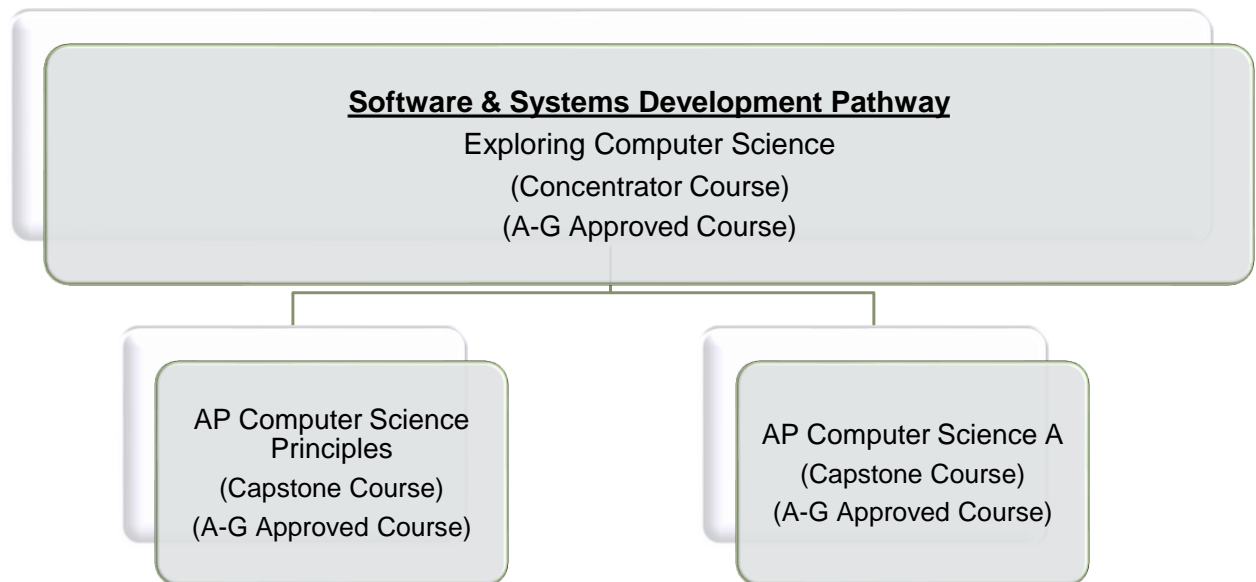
Software & Systems Development Pathway
Exploring Computer Science
(Concentrator Course)
(A-G Approved Course)

AP Computer Science Principles
(Capstone Course)
(A-G Approved Course)

AP Computer Science A
(Capstone Course)
(A-G Approved Course)